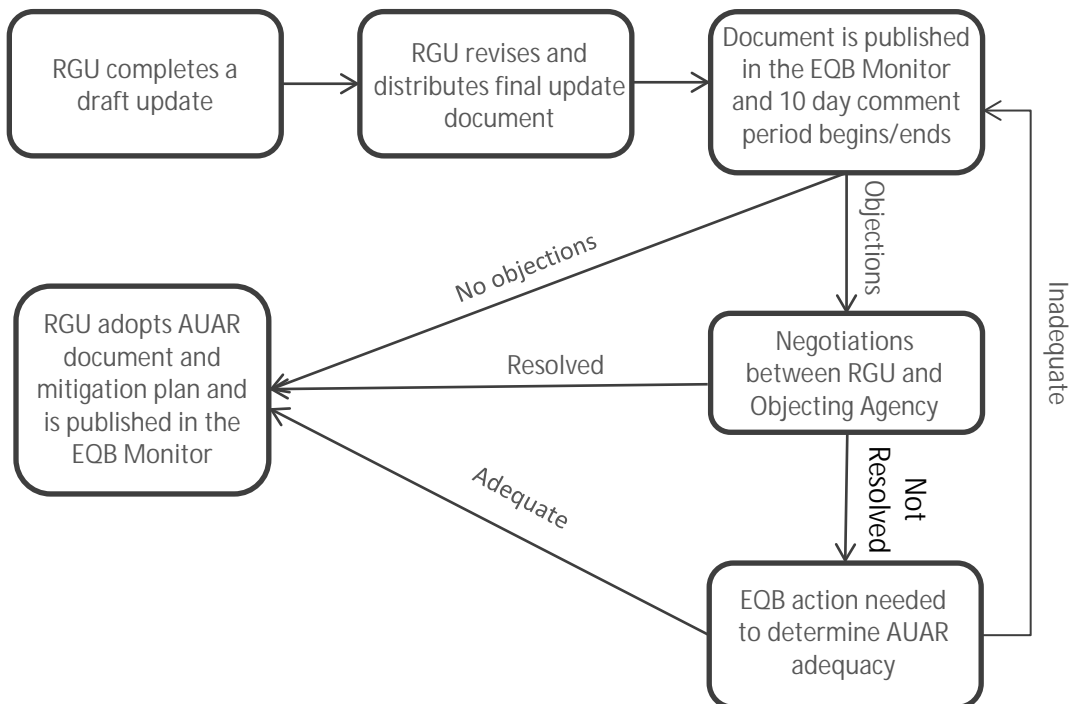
RGU completes a draft update

RGU revises and distributes final update document

Document is published in the EQB Monitor and 10 day comment period begins/ends

Objections

No objections

Inadequate

RGU adopts AUAR document and mitigation plan and is published in the EQB Monitor

Resolved

Negotiations between RGU and Objecting Agency

Not Resolved

Adequate

EQB action needed to determine AUAR adequacy